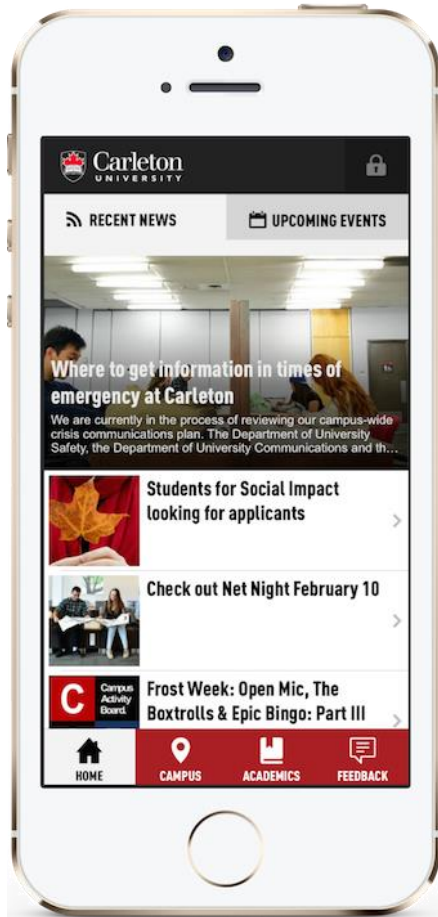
Carleton
UNIVERSITY

RECENT NEWS

UPCOMING EVENTS

Where to get information in times of emergency at Carleton

We are currently in the process of reviewing our campus-wide crisis communications plan. The Department of University Safety, the Department of University Communications and th...

Students for Social Impact looking for applicants

Check out Net Night February 10

C
Campus Activity Board.

Frost Week: Open Mic, The Boxtrolls & Epic Bingo: Part III

HOME
CAMPUS
ACADEMICS
FEEDBACK